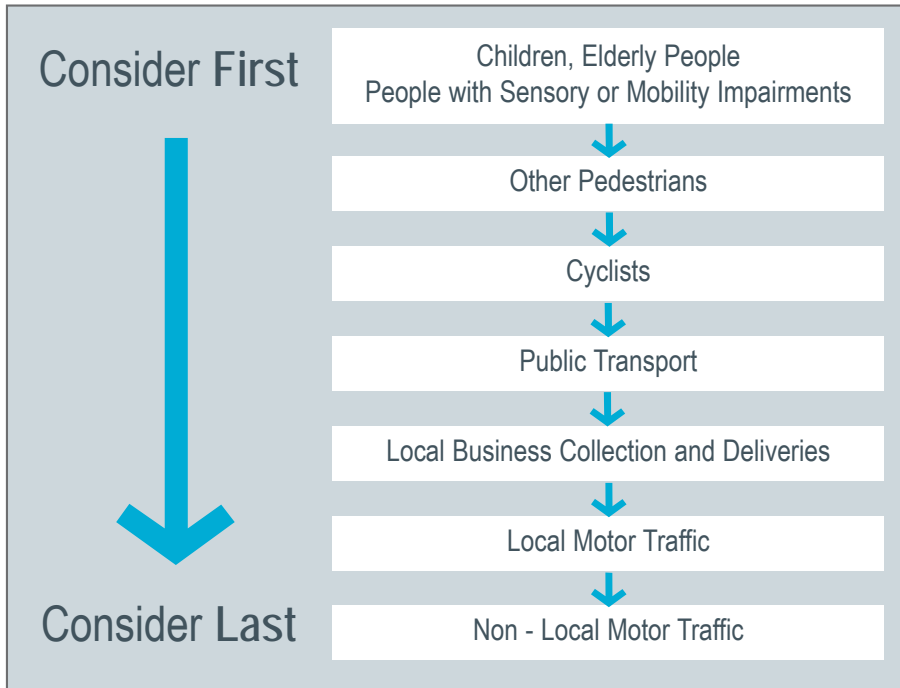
Consider First

Consider Last

Children, Elderly People
People with Sensory or Mobility Impairments

Other Pedestrians

Cyclists

Public Transport

Local Business Collection and Deliveries

Local Motor Traffic

Non - Local Motor Traffic